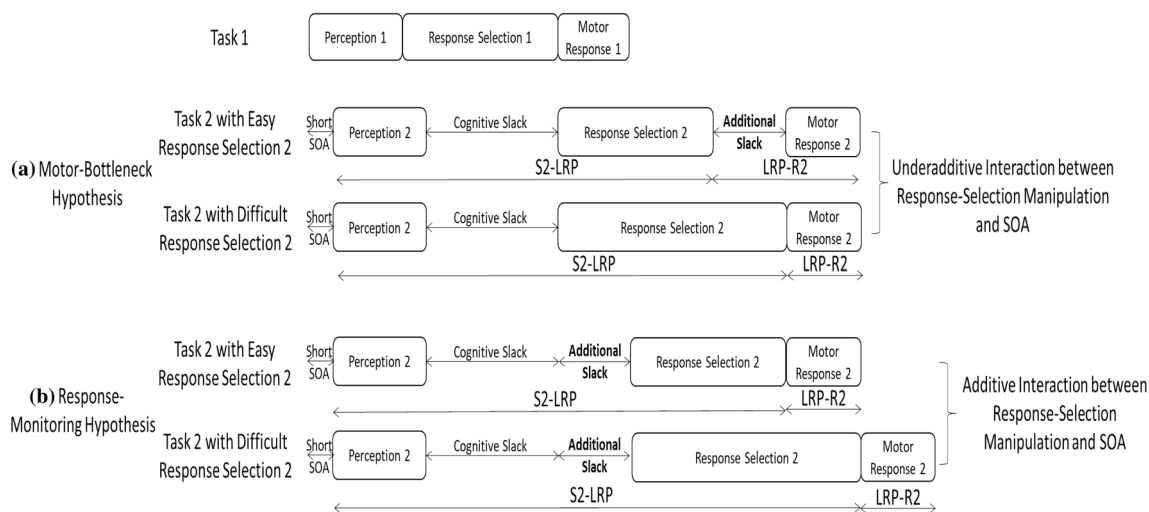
Task 1

Perception 1

Response Selection 1

Motor Response 1

(a) Motor-Bottleneck Hypothesis

Task 2 with Easy Response Selection 2

Short SOA

Perception 2

Cognitive Slack

Response Selection 2

Additional Slack

Motor Response 2

S2-LRP

LRP-R2

Task 2 with Difficult Response Selection 2

Short SOA

Perception 2

Cognitive Slack

Response Selection 2

Motor Response 2

S2-LRP

LRP-R2

Underadditive Interaction between Response-Selection Manipulation and SOA

(b) Response-Monitoring Hypothesis

Task 2 with Easy Response Selection 2

Short SOA

Perception 2

Cognitive Slack

Additional Slack

Response Selection 2

Motor Response 2

S2-LRP

LRP-R2

Task 2 with Difficult Response Selection 2

Short SOA

Perception 2

Cognitive Slack

Additional Slack

Response Selection 2

Motor Response 2

S2-LRP

LRP-R2

Additive Interaction between Response-Selection Manipulation and SOA